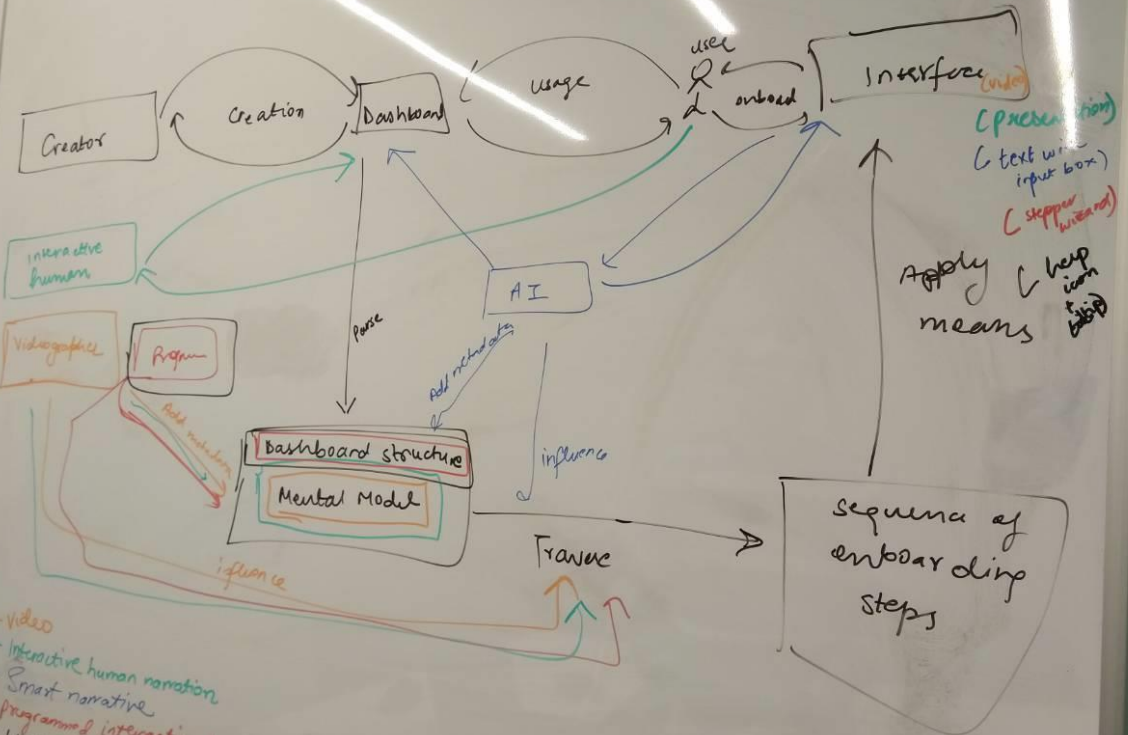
Creator

Creation

Dashboard

usage

user

onboard

Interface (video)

(presentation)

( text with input box)

( stepper wizard)

( help icon + tooltip)

Apply means

interactive human

AI

Videographics

Program

Parse

Add metadata

Add metadata

Dashboard structure

Mental Model

influence

influence

Traverse

sequence of onboarding steps

- video
- Interactive human narration
- Smart narrative
- programmed interact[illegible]